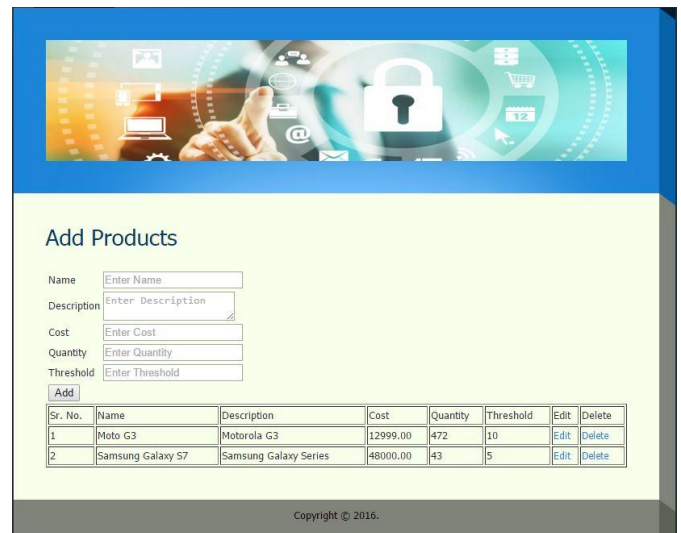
Add Products

Name Enter Name

Description Enter Description

Cost Enter Cost

Quantity Enter Quantity

Threshold Enter Threshold

Add

| Sr. No. | Name | Description | Cost | Quantity | Threshold | Edit | Delete |
|---|---|---|---|---|---|---|---|
| 1 | Moto G3 | Motorola G3 | 12999.00 | 472 | 10 | Edit | Delete |
| 2 | Samsung Galaxy S7 | Samsung Galaxy Series | 48000.00 | 43 | 5 | Edit | Delete |

Copyright © 2016.